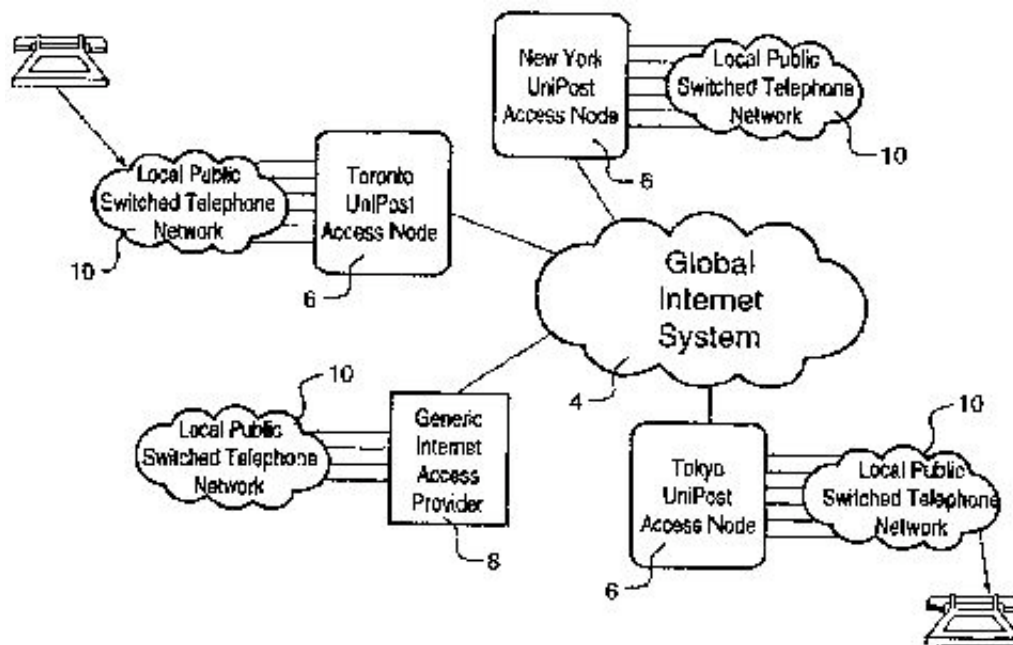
New York UniPost Access Node

Local Public Switched Telephone Network

10

6

Local Public Switched Telephone Network

Toronto UniPost Access Node

10

6

Global Internet System

4

10

Local Public Switched Telephone Network

Generic Internet Access Provider

8

Tokyo UniPost Access Node

6

10

Local Public Switched Telephone Network